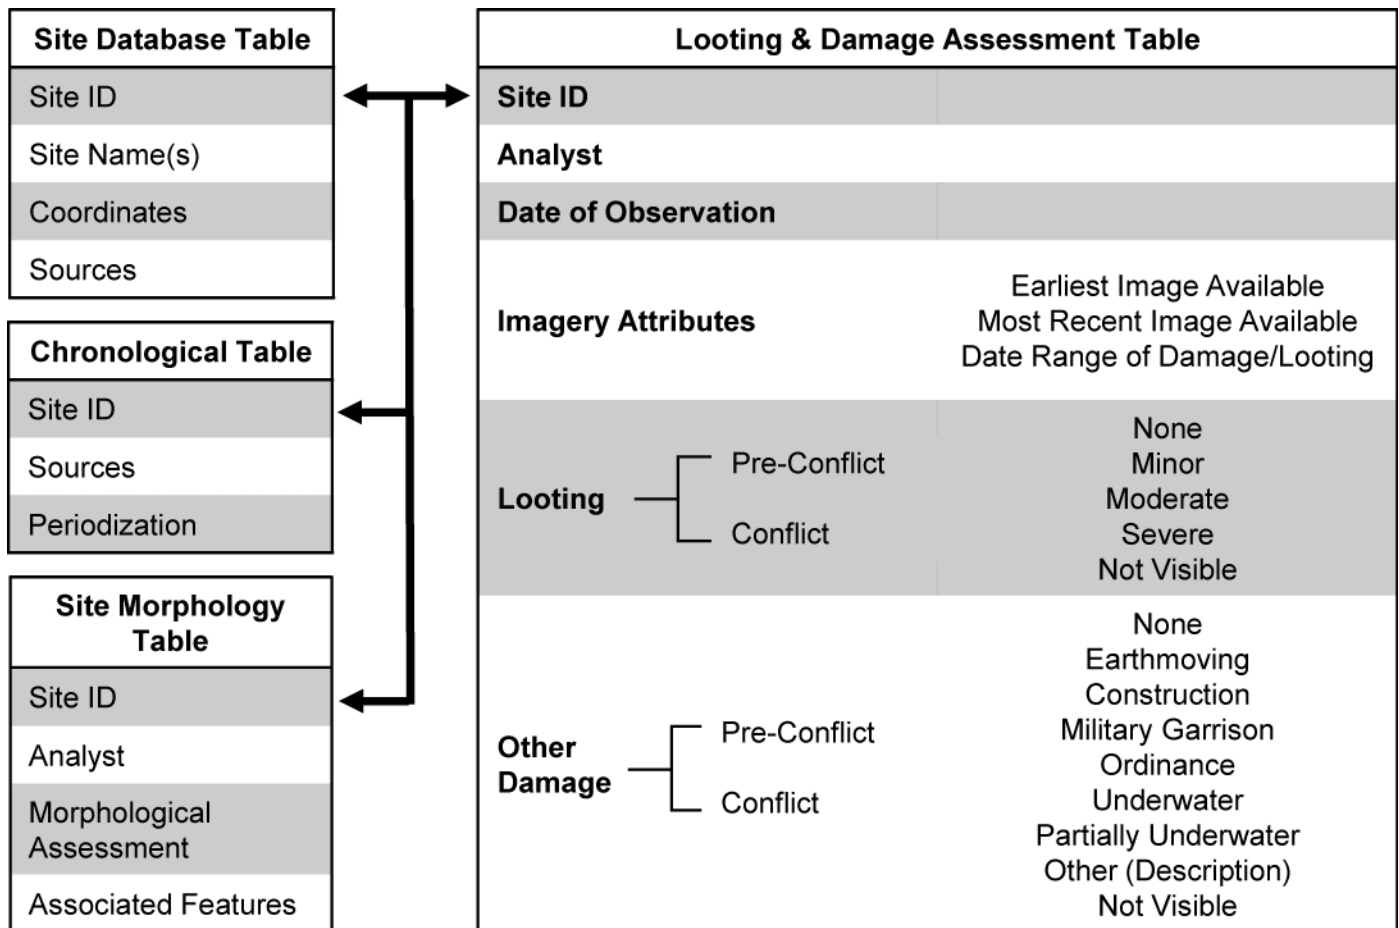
| Site Database Table |
|---|
| Site ID |
| Site Name(s) |
| Coordinates |
| Sources |

| Chronological Table |
|---|
| Site ID |
| Sources |
| Periodization |

| Site Morphology Table |
|---|
| Site ID |
| Analyst |
| Morphological Assessment |
| Associated Features |

| Looting & Damage Assessment Table | |
|---|---|
| Site ID | |
| Analyst | |
| Date of Observation | |
| Imagery Attributes | Earliest Image Available<br>Most Recent Image Available<br>Date Range of Damage/Looting |
| Looting — Pre-Conflict, Conflict | None<br>Minor<br>Moderate<br>Severe<br>Not Visible |
| Other Damage — Pre-Conflict, Conflict | None<br>Earthmoving<br>Construction<br>Military Garrison<br>Ordinance<br>Underwater<br>Partially Underwater<br>Other (Description)<br>Not Visible |